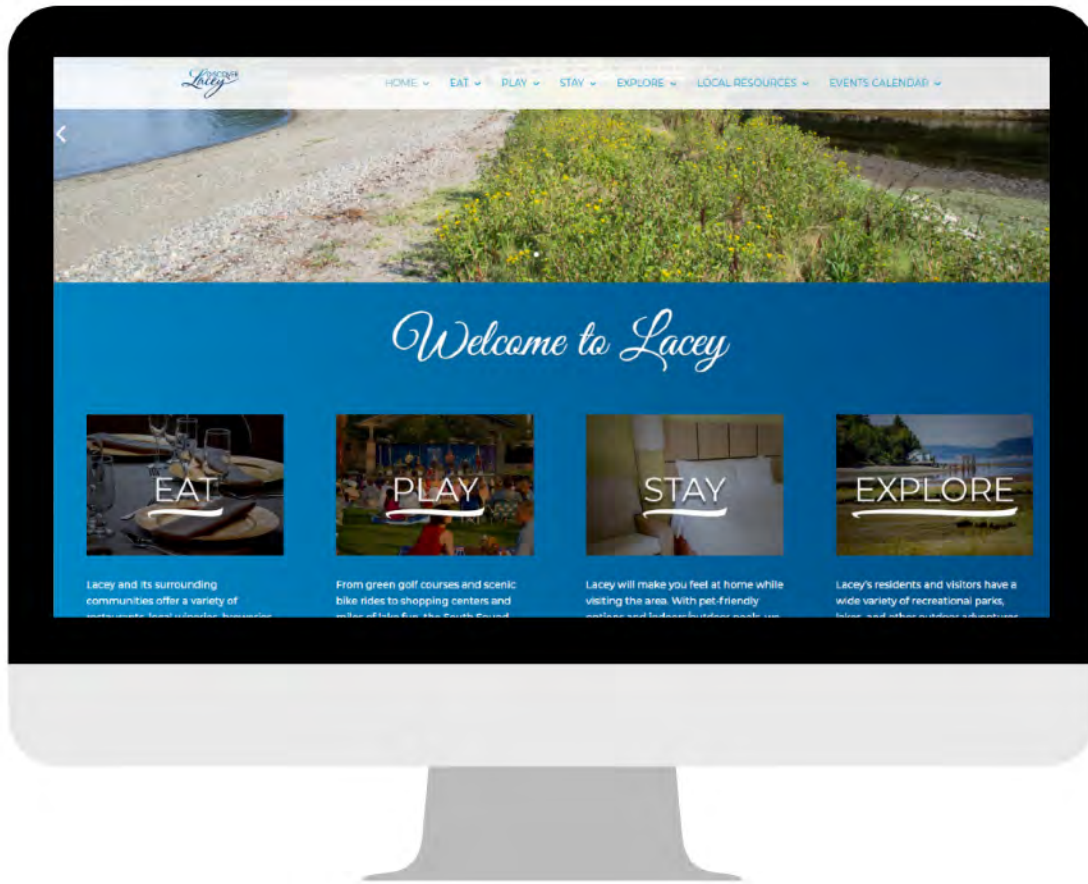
Discover Lacey

HOME ⌄ EAT ⌄ PLAY ⌄ STAY ⌄ EXPLORE ⌄ LOCAL RESOURCES ⌄ EVENTS CALENDAR ⌄

Welcome to Lacey

EAT

Lacey and its surrounding communities offer a variety of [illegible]

PLAY

From green golf courses and scenic bike rides to shopping centers and miles of lake fun, the South Sound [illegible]

STAY

Lacey will make you feel at home while visiting the area. With pet-friendly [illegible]

EXPLORE

Lacey's residents and visitors have a wide variety of recreational parks, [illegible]